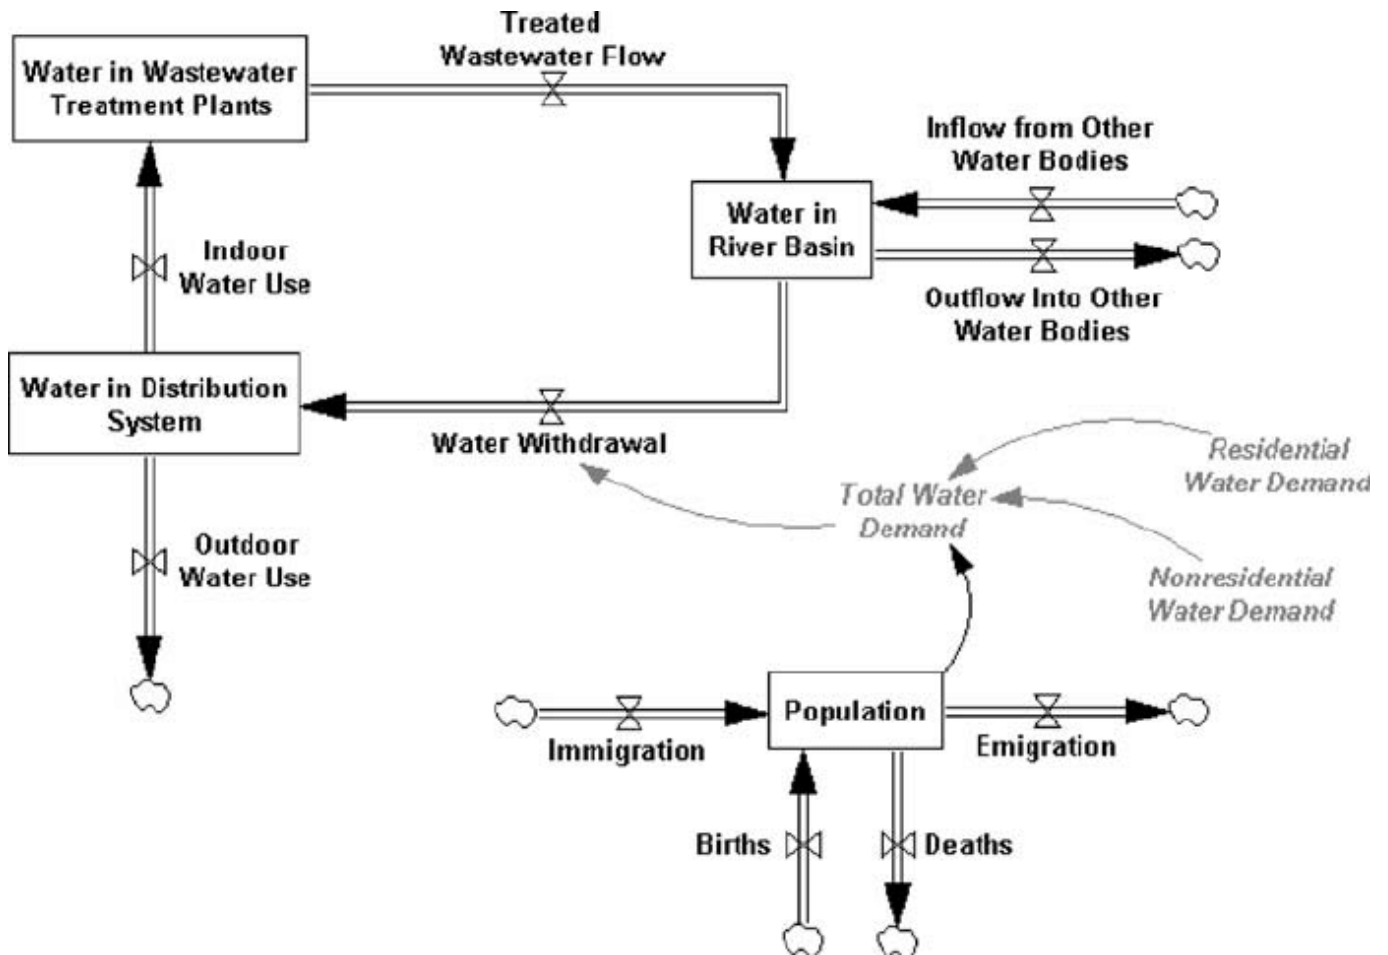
Treated Wastewater Flow

Water in Wastewater Treatment Plants

Inflow from Other Water Bodies

Water in River Basin

Outflow Into Other Water Bodies

Indoor Water Use

Water in Distribution System

Water Withdrawal

Residential Water Demand

Total Water Demand

Nonresidential Water Demand

Outdoor Water Use

Population

Immigration

Emigration

Births

Deaths